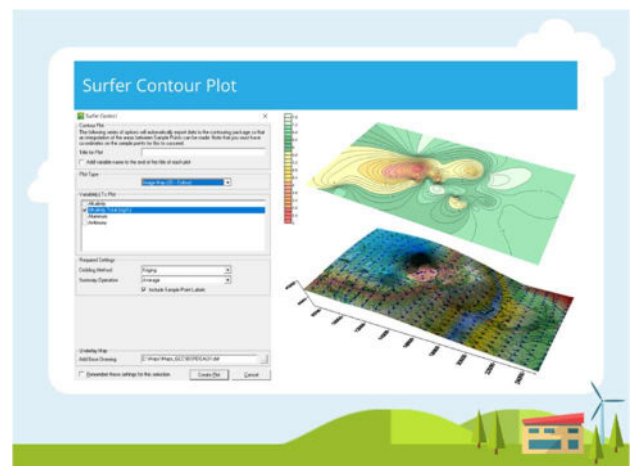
Surfer Contour Plot

Surfer Control

Contour Plot

The following series of options will automatically export data to the contouring package so that an interpolation of the areas between Sample Points can be made. Note that you must have co-ordinates on the sample points for this to succeed.

Title for Plot

Add variable name to the end of the title of each plot

Plot Type

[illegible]

Variable(s) To Plot

Alkalinity

Alkalinity, Total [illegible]

Aluminium

Antimony

Prepared Settings

Gridding Method: Kriging

Summary Operation: Average

Include Sample Point Labels

Underlay Map

Add Base Drawing: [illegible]

Remember these settings for this selection

Create Plot

Cancel